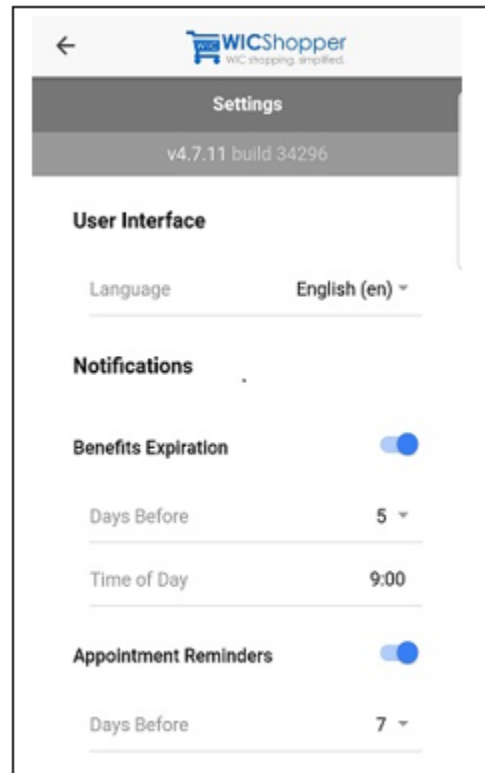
←
WIC WICShopper
WIC shopping. simplified.

Settings

v4.7.11 build 34296

User Interface

Language English (en)

Notifications

Benefits Expiration

Days Before 5

Time of Day 9:00

Appointment Reminders

Days Before 7